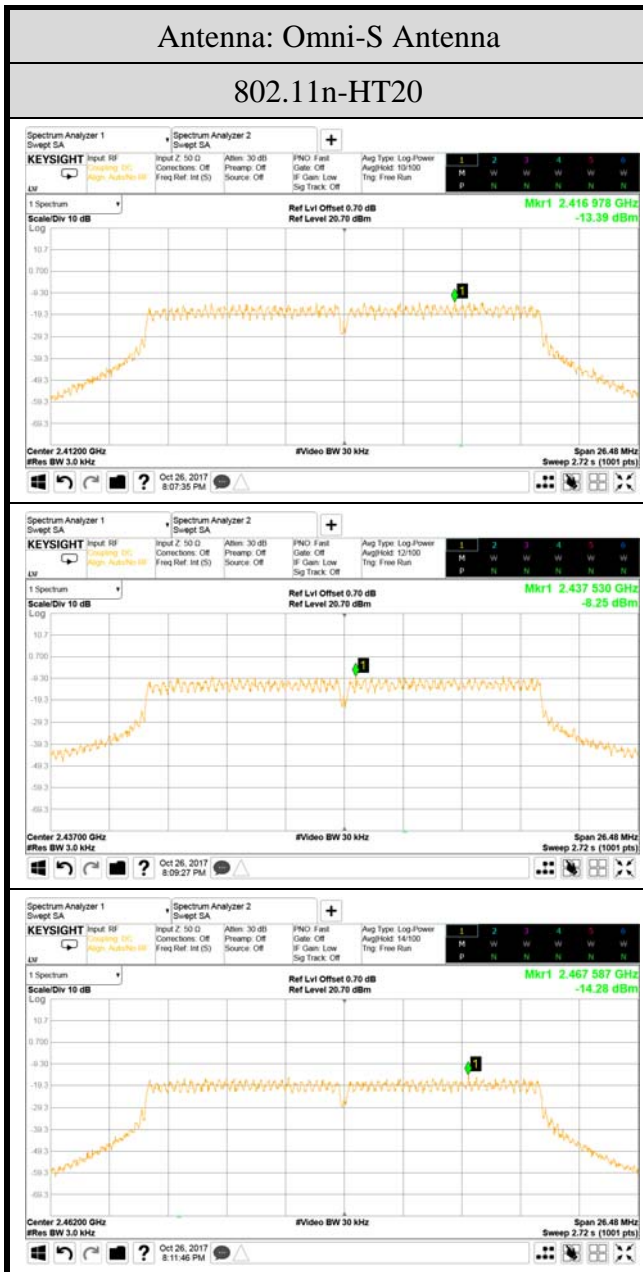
Antenna: Omni-S Antenna

802.11n-HT20

Spectrum Analyzer 1
Swept SA
Spectrum Analyzer 2
Swept SA
+
KEYSIGHT Input: RF
Coupling: DC
Align: Auto/No RF
Input Z: 50 Ω
Corrections: Off
Freq Ref: Int (S)
Atten: 30 dB
Preamp: Off
Source: Off
PNO: Fast
Gate: Off
IF Gain: Low
Sig Track: Off
Avg Type: Log-Power
Avg|Hold: 10/100
Trig: Free Run
1 2 3 4 5 6
M W W W W W
P N N N N N
1 Spectrum
Scale/Div 10 dB
Log
Ref Lvl Offset 0.70 dB
Ref Level 20.70 dBm
Mkr1 2.416 978 GHz
-13.39 dBm
10.7
0.700
-9.30
-19.3
-29.3
-39.3
-49.3
-59.3
-69.3
1
Center 2.41200 GHz
#Res BW 3.0 kHz
#Video BW 30 kHz
Span 26.48 MHz
Sweep 2.72 s (1001 pts)
Oct 26, 2017
8:07:35 PM

Spectrum Analyzer 1
Swept SA
Spectrum Analyzer 2
Swept SA
+
KEYSIGHT Input: RF
Coupling: DC
Align: Auto/No RF
Input Z: 50 Ω
Corrections: Off
Freq Ref: Int (S)
Atten: 30 dB
Preamp: Off
Source: Off
PNO: Fast
Gate: Off
IF Gain: Low
Sig Track: Off
Avg Type: Log-Power
Avg|Hold: 12/100
Trig: Free Run
1 2 3 4 5 6
M W W W W W
P N N N N N
1 Spectrum
Scale/Div 10 dB
Log
Ref Lvl Offset 0.70 dB
Ref Level 20.70 dBm
Mkr1 2.437 530 GHz
-8.25 dBm
10.7
0.700
-9.30
-19.3
-29.3
-39.3
-49.3
-59.3
-69.3
1
Center 2.43700 GHz
#Res BW 3.0 kHz
#Video BW 30 kHz
Span 26.48 MHz
Sweep 2.72 s (1001 pts)
Oct 26, 2017
8:09:27 PM

Spectrum Analyzer 1
Swept SA
Spectrum Analyzer 2
Swept SA
+
KEYSIGHT Input: RF
Coupling: DC
Align: Auto/No RF
Input Z: 50 Ω
Corrections: Off
Freq Ref: Int (S)
Atten: 30 dB
Preamp: Off
Source: Off
PNO: Fast
Gate: Off
IF Gain: Low
Sig Track: Off
Avg Type: Log-Power
Avg|Hold: 14/100
Trig: Free Run
1 2 3 4 5 6
M W W W W W
P N N N N N
1 Spectrum
Scale/Div 10 dB
Log
Ref Lvl Offset 0.70 dB
Ref Level 20.70 dBm
Mkr1 2.467 587 GHz
-14.28 dBm
10.7
0.700
-9.30
-19.3
-29.3
-39.3
-49.3
-59.3
-69.3
1
Center 2.46200 GHz
#Res BW 3.0 kHz
#Video BW 30 kHz
Span 26.48 MHz
Sweep 2.72 s (1001 pts)
Oct 26, 2017
8:11:46 PM